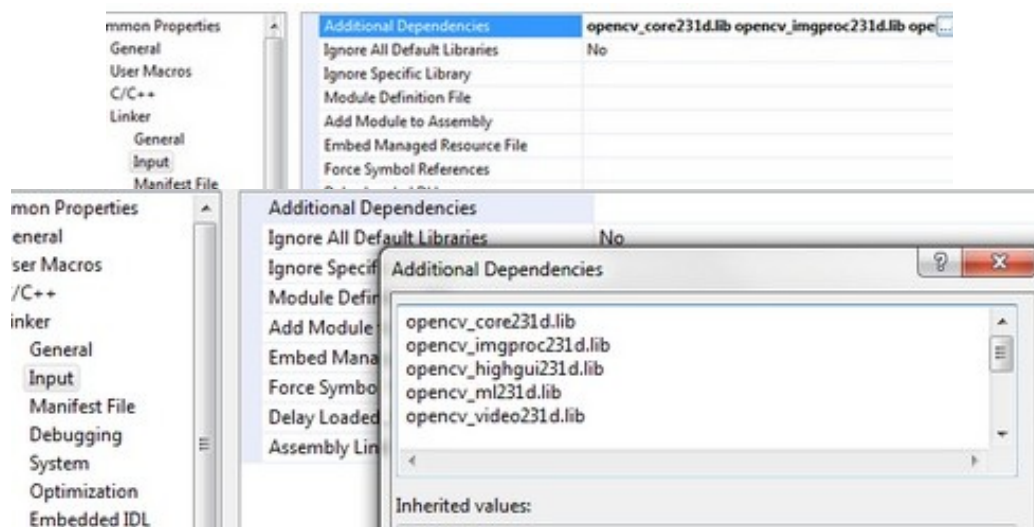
mmon Properties
General
User Macros
C/C++
Linker
General
Input
Manifest File

Additional Dependencies | opencv_core231d.lib opencv_imgproc231d.lib ope ...
Ignore All Default Libraries | No
Ignore Specific Library
Module Definition File
Add Module to Assembly
Embed Managed Resource File
Force Symbol References

mon Properties
eneral
ser Macros
/C++
inker
General
Input
Manifest File
Debugging
System
Optimization
Embedded IDL

Additional Dependencies
Ignore All Default Libraries | No
Ignore Specif
Module Defin
Add Module
Embed Mana
Force Symbo
Delay Loaded
Assembly Lin

Additional Dependencies
?
X
opencv_core231d.lib
opencv_imgproc231d.lib
opencv_highgui231d.lib
opencv_ml231d.lib
opencv_video231d.lib

Inherited values: